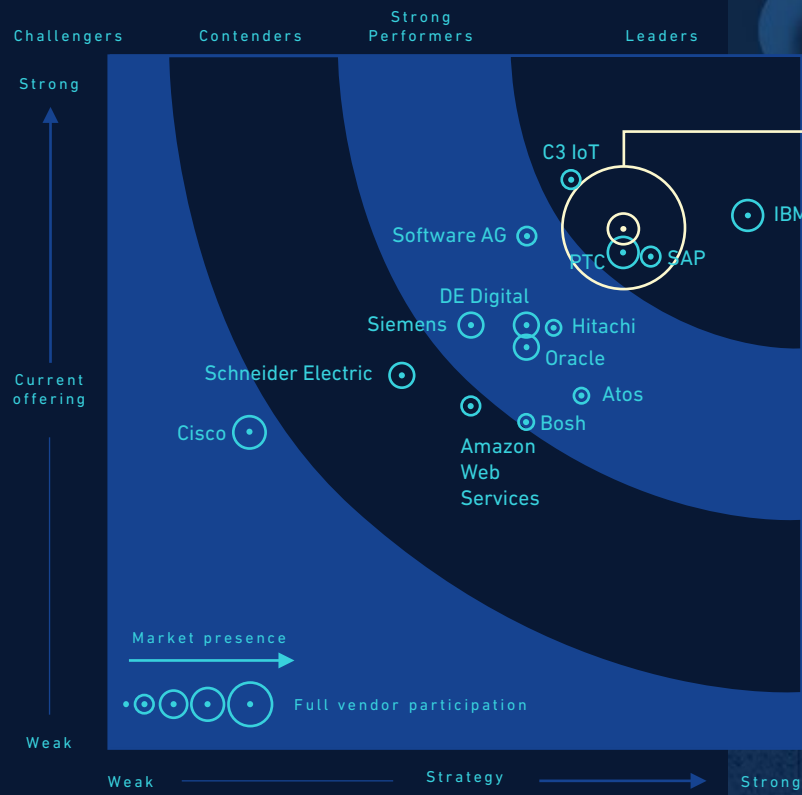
Challengers
Contenders
Strong Performers
Leaders

Strong

Current offering

Weak

C3 IoT
IBM
Software AG
PTC
SAP
DE Digital
Siemens
Hitachi
Oracle
Schneider Electric
Atos
Bosh
Cisco
Amazon Web Services

Market presence

Full vendor participation

Weak
Strategy
Strong